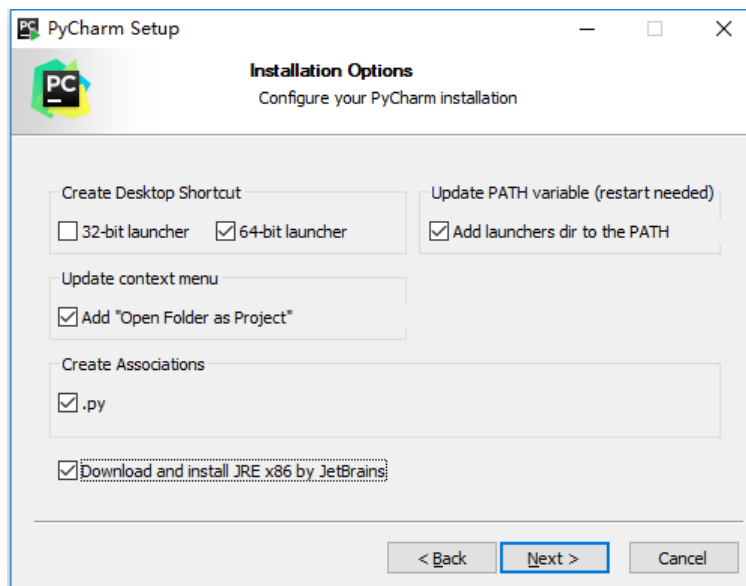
PyCharm Setup

PC

Installation Options
Configure your PyCharm installation

Create Desktop Shortcut
32-bit launcher
64-bit launcher

Update PATH variable (restart needed)
Add launchers dir to the PATH

Update context menu
Add "Open Folder as Project"

Create Associations
.py

Download and install JRE x86 by JetBrains

< Back
Next >
Cancel